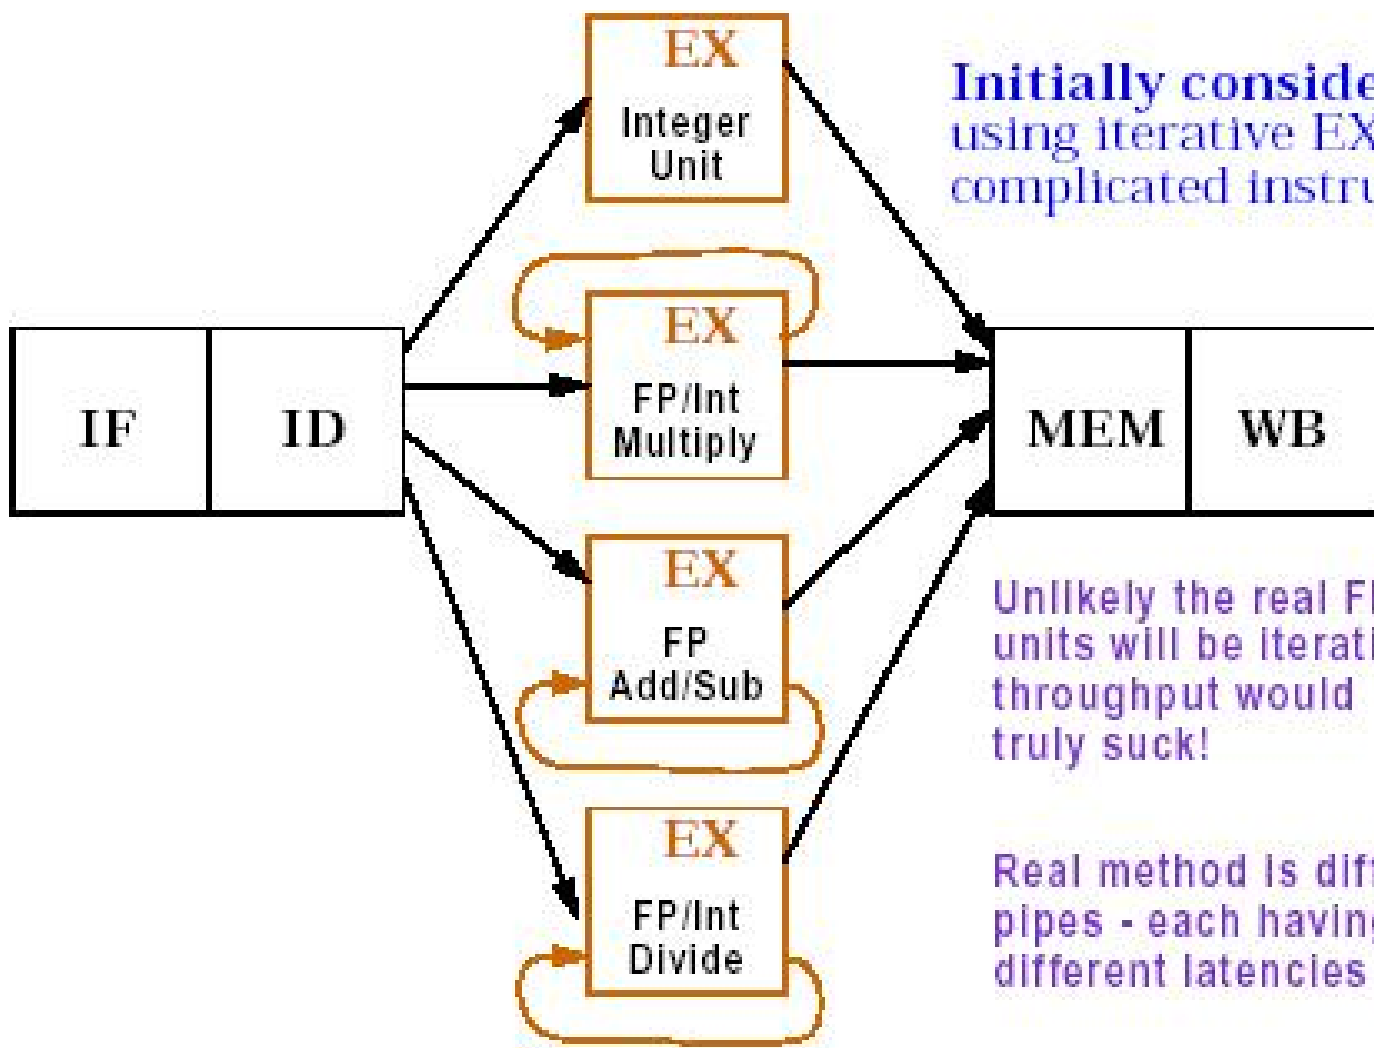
EX
Integer Unit

EX
FP/Int Multiply

EX
FP Add/Sub

EX
FP/Int Divide

IF

ID

MEM

WB

Initially conside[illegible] using iterative EX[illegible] complicated instru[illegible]

Unlikely the real F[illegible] units will be iterati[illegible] throughput would truly suck!

Real method is dif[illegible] pipes - each havin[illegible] different latencies